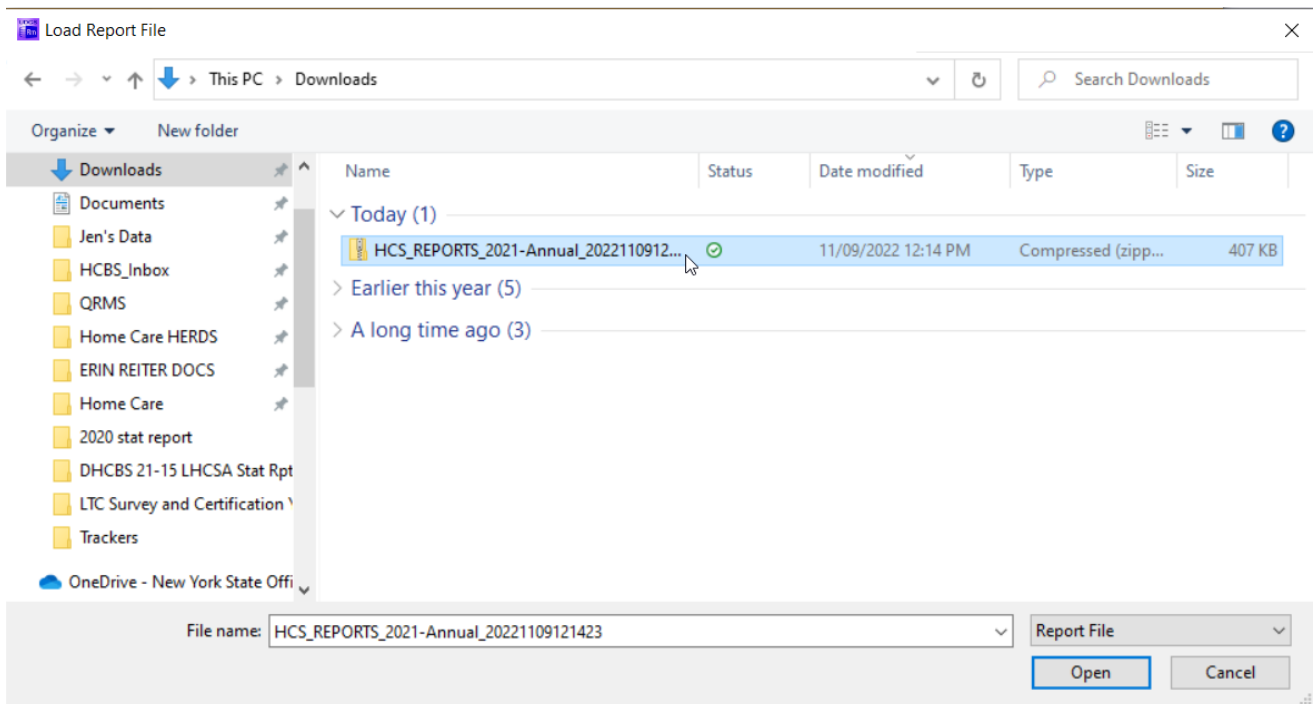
Load Report File

This PC > Downloads

Search Downloads

Organize ▾ New folder

Downloads
Documents
Jen's Data
HCBS_Inbox
QRMS
Home Care HERDS
ERIN REITER DOCS
Home Care
2020 stat report
DHCBS 21-15 LHCSA Stat Rpt
LTC Survey and Certification
Trackers
OneDrive - New York State Offi

| Name | Status | Date modified | Type | Size |
|---|---|---|---|---|
| Today (1) | | | | |
| HCS_REPORTS_2021-Annual_2022110912... | | 11/09/2022 12:14 PM | Compressed (zipp... | 407 KB |
| Earlier this year (5) | | | | |
| A long time ago (3) | | | | |

File name: HCS_REPORTS_2021-Annual_20221109121423

Report File

Open

Cancel